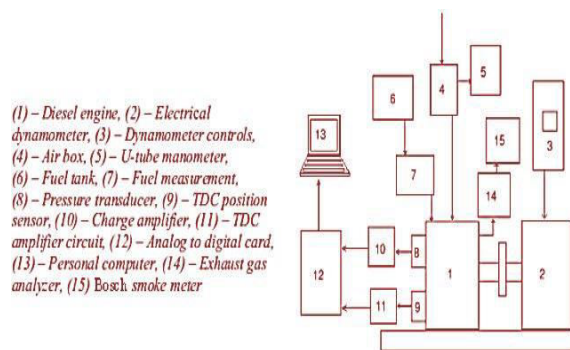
(1) – Diesel engine, (2) – Electrical dynamometer, (3) – Dynamometer controls, (4) – Air box, (5) – U-tube manometer, (6) – Fuel tank, (7) – Fuel measurement, (8) – Pressure transducer, (9) – TDC position sensor, (10) – Charge amplifier, (11) – TDC amplifier circuit, (12) – Analog to digital card, (13) – Personal computer, (14) – Exhaust gas analyzer, (15) Bosch smoke meter

13
6
4
5
15
3
7
14
12
10
8
1
2
11
9